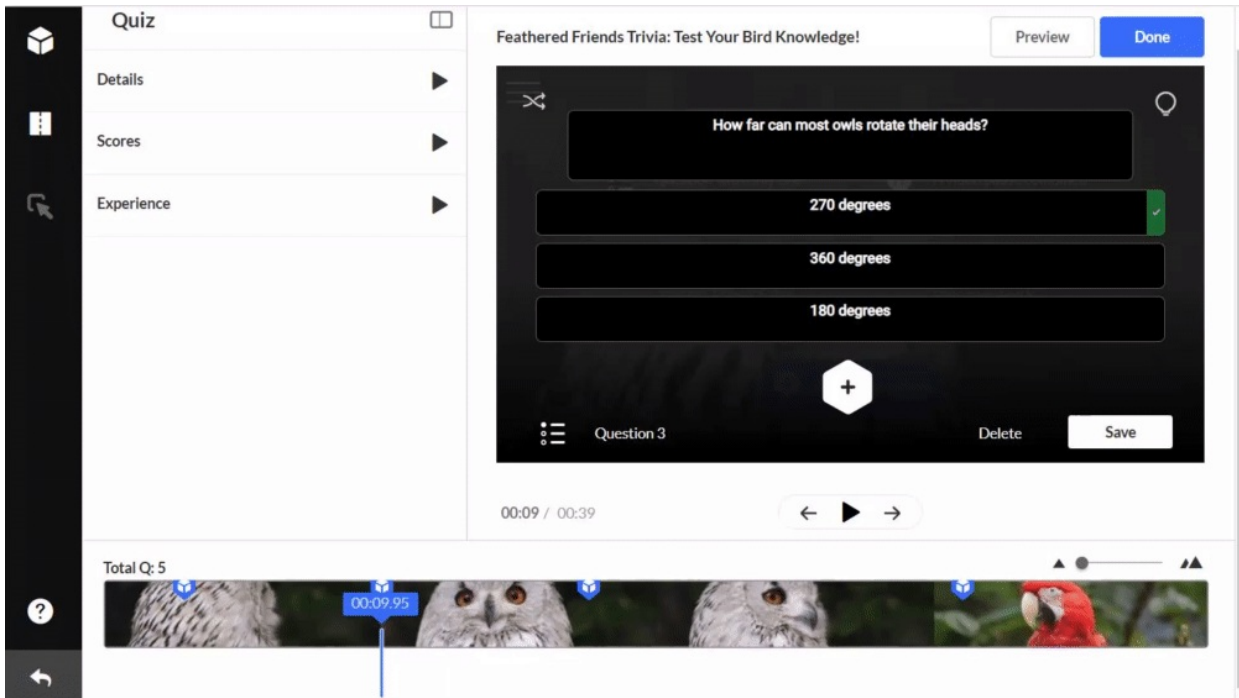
Quiz

Details

Scores

Experience

Feathered Friends Trivia: Test Your Bird Knowledge!

Preview

Done

How far can most owls rotate their heads?

270 degrees

360 degrees

180 degrees

+

Question 3

Delete

Save

00:09 / 00:39

Total Q: 5

00:09.95